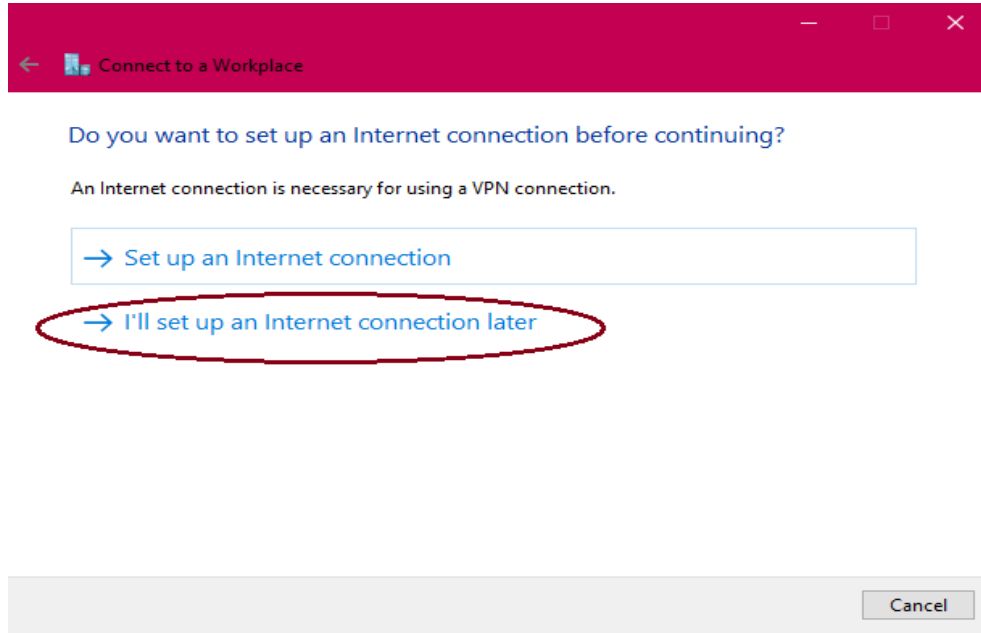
Connect to a Workplace

Do you want to set up an Internet connection before continuing?

An Internet connection is necessary for using a VPN connection.

→ Set up an Internet connection

→ I'll set up an Internet connection later

Cancel